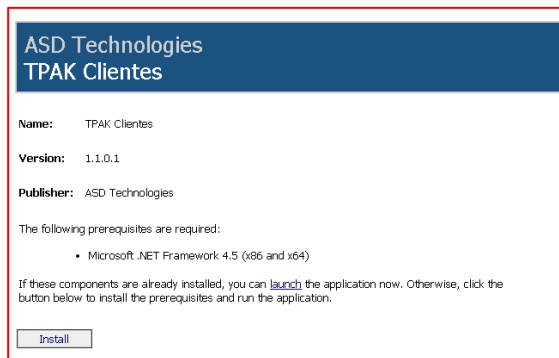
ASD Technologies
TPAK Clientes

Name: TPAK Clientes

Version: 1.1.0.1

Publisher: ASD Technologies

The following prerequisites are required:

• Microsoft .NET Framework 4.5 (x86 and x64)

If these components are already installed, you can launch the application now. Otherwise, click the button below to install the prerequisites and run the application.

Install